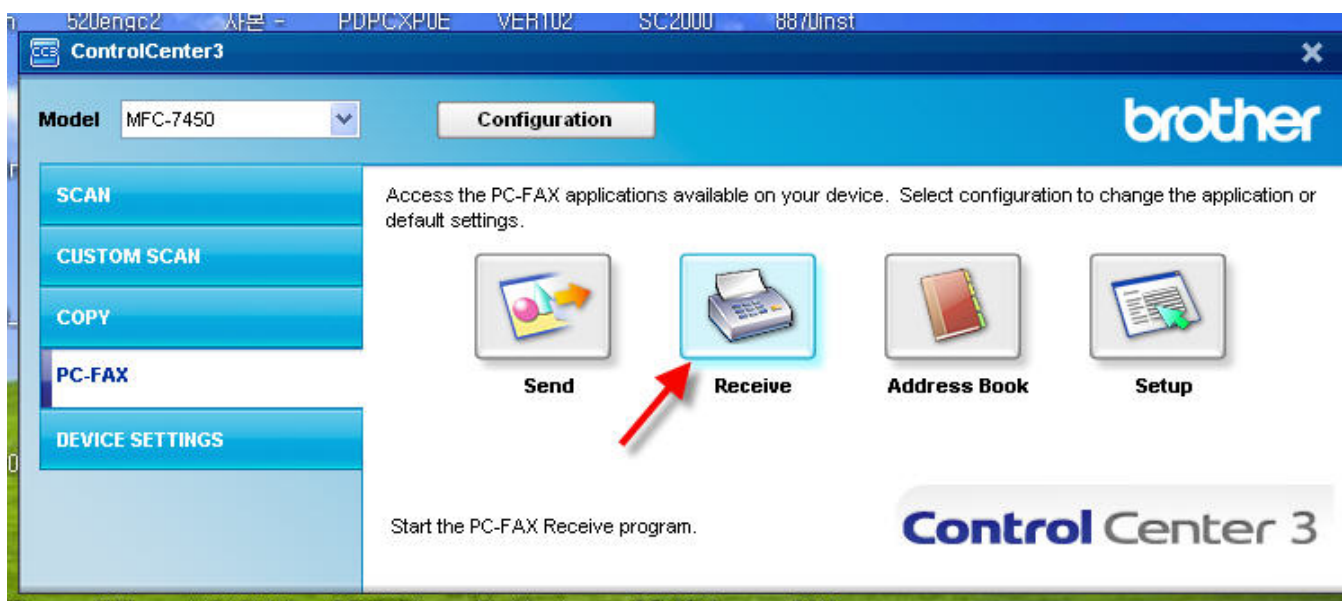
520engc2 사본 - PDPCXP0E VER102 SC2000 8870inst

ControlCenter3

Model MFC-7450

Configuration

brother

SCAN

CUSTOM SCAN

COPY

PC-FAX

DEVICE SETTINGS

Access the PC-FAX applications available on your device. Select configuration to change the application or default settings.

Send

Receive

Address Book

Setup

Start the PC-FAX Receive program.

Control Center 3